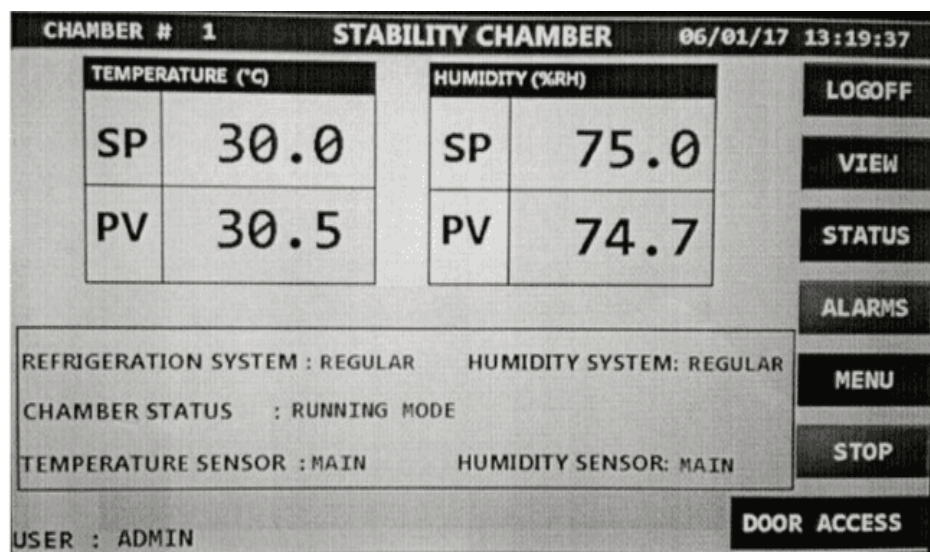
CHAMBER # 1 STABILITY CHAMBER 06/01/17 13:19:37

TEMPERATURE (°C)

| SP | 30.0 |
|---|---|
| PV | 30.5 |

HUMIDITY (%RH)

| SP | 75.0 |
|---|---|
| PV | 74.7 |

LOGOFF

VIEW

STATUS

ALARMS

MENU

STOP

REFRIGERATION SYSTEM : REGULAR HUMIDITY SYSTEM: REGULAR

CHAMBER STATUS : RUNNING MODE

TEMPERATURE SENSOR : MAIN HUMIDITY SENSOR: MAIN

DOOR ACCESS

USER : ADMIN